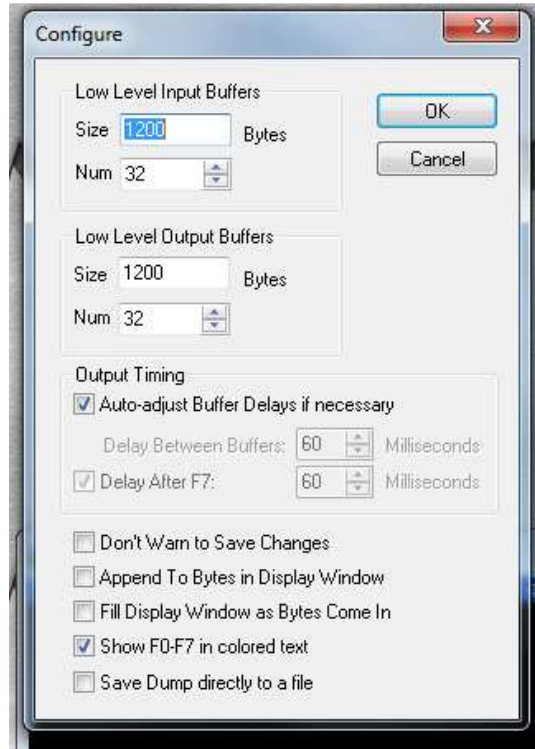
Configure

Low Level Input Buffers
Size 1200 Bytes
Num 32

OK
Cancel

Low Level Output Buffers
Size 1200 Bytes
Num 32

Output Timing
Auto-adjust Buffer Delays if necessary
Delay Between Buffers: 60 Milliseconds
Delay After F7: 60 Milliseconds

Don't Warn to Save Changes
Append To Bytes in Display Window
Fill Display Window as Bytes Come In
Show F0-F7 in colored text
Save Dump directly to a file